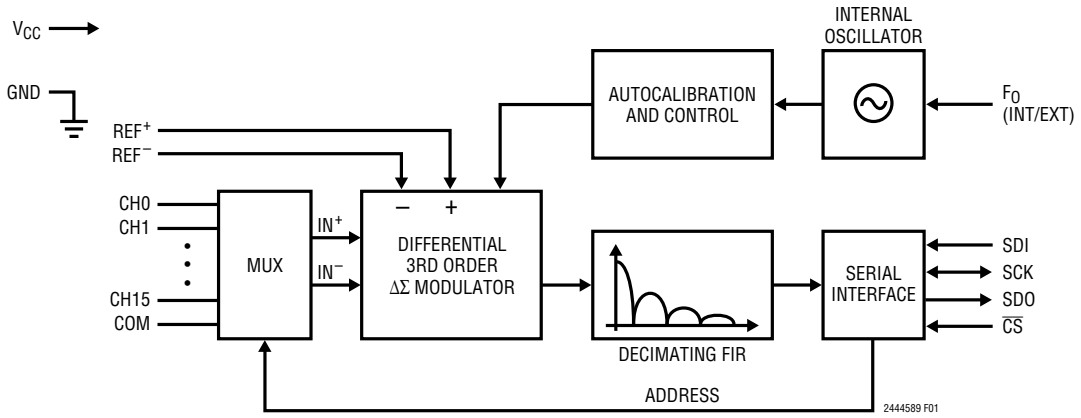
$V_{CC}$

GND

INTERNAL OSCILLATOR

AUTOCALIBRATION AND CONTROL

$F_O$ (INT/EXT)

$REF^+$

$REF^-$

CH0

CH1

CH15

COM

MUX

$IN^+$

$IN^-$

–

+

DIFFERENTIAL 3RD ORDER $\Delta\Sigma$ MODULATOR

DECIMATING FIR

SERIAL INTERFACE

SDI

SCK

SDO

$\overline{CS}$

ADDRESS

2444589 F01